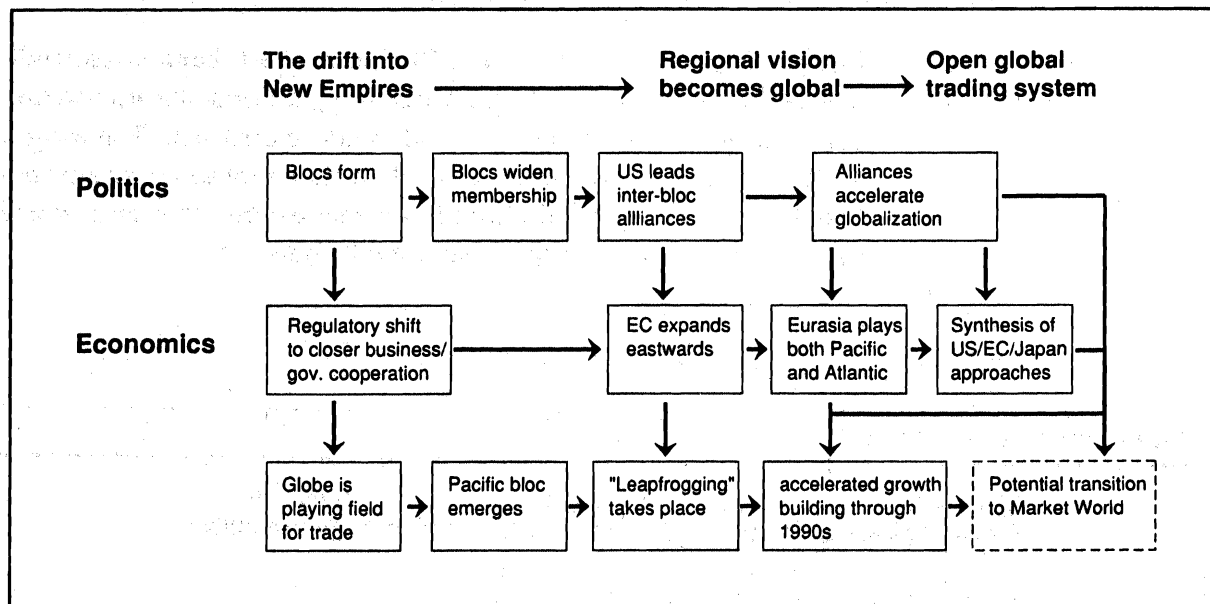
The drift into New Empires

Regional vision becomes global

Open global trading system

Politics

Blocs form

Blocs widen membership

US leads inter-bloc allliances

Alliances accelerate globalization

Economics

Regulatory shift to closer business/ gov. cooperation

EC expands eastwards

Eurasia plays both Pacific and Atlantic

Synthesis of US/EC/Japan approaches

Globe is playing field for trade

Pacific bloc emerges

"Leapfrogging" takes place

accelerated growth building through 1990s

Potential transition to Market World